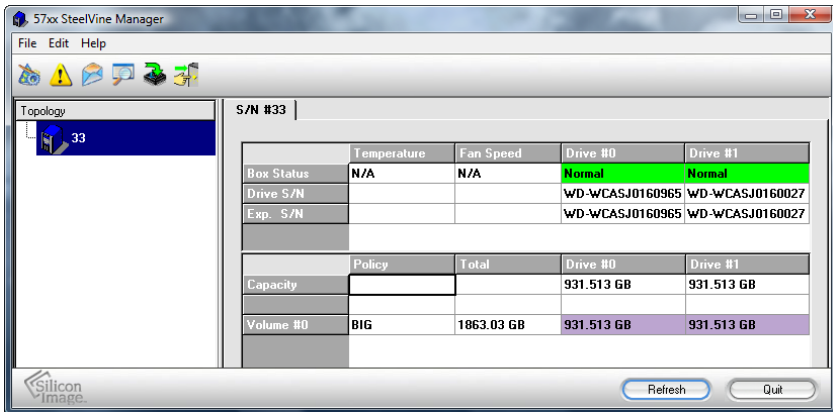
57xx SteelVine Manager

File Edit Help

Topology

33

S/N #33

| | Temperature | Fan Speed | Drive #0 | Drive #1 |
|---|---|---|---|---|
| Box Status | N/A | N/A | Normal | Normal |
| Drive S/N | | | WD-WCASJ0160965 | WD-WCASJ0160027 |
| Exp. S/N | | | WD-WCASJ0160965 | WD-WCASJ0160027 |

| | Policy | Total | Drive #0 | Drive #1 |
|---|---|---|---|---|
| Capacity | | | 931.513 GB | 931.513 GB |
| | | | | |
| Volume #0 | BIG | 1863.03 GB | 931.513 GB | 931.513 GB |

Silicon Image.

Refresh

Quit